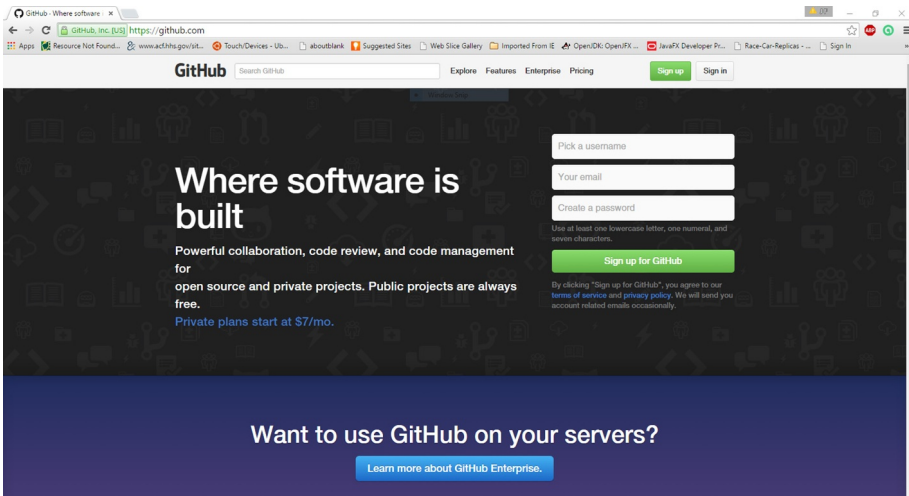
GitHub · Where software · ×

GitHub, Inc. [US] https://github.com

Apps Resource Not Found... www.acf.hhs.gov/sit... Touch/Devices - Ub... aboutblank Suggested Sites Web Slice Gallery Imported From IE OpenJDK: OpenJFX ... JavaFX Developer Pr... Race-Car-Replicas - ... Sign In

GitHub Search GitHub Explore Features Enterprise Pricing Sign up Sign in

Where software is built

Powerful collaboration, code review, and code management for open source and private projects. Public projects are always free.

Private plans start at $7/mo.

Pick a username

Your email

Create a password

Use at least one lowercase letter, one numeral, and seven characters.

Sign up for GitHub

By clicking "Sign up for GitHub", you agree to our terms of service and privacy policy. We will send you account related emails occasionally.

Want to use GitHub on your servers?

Learn more about GitHub Enterprise.